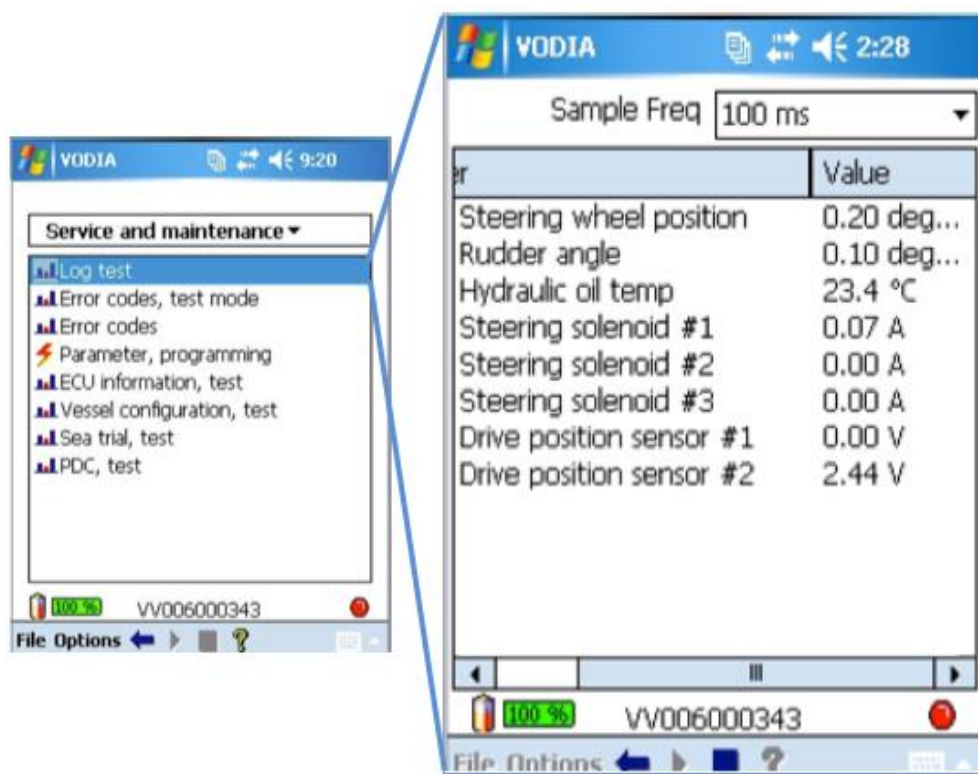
VODIA 9:20

Service and maintenance ▾

Log test
Error codes, test mode
Error codes
Parameter, programming
ECU information, test
Vessel configuration, test
Sea trial, test
PDC, test

100 % VV006000343

File Options

VODIA 2:28

Sample Freq 100 ms

| r | Value |
|---|---|
| Steering wheel position | 0.20 deg... |
| Rudder angle | 0.10 deg... |
| Hydraulic oil temp | 23.4 °C |
| Steering solenoid #1 | 0.07 A |
| Steering solenoid #2 | 0.00 A |
| Steering solenoid #3 | 0.00 A |
| Drive position sensor #1 | 0.00 V |
| Drive position sensor #2 | 2.44 V |

100 % VV006000343

File Options